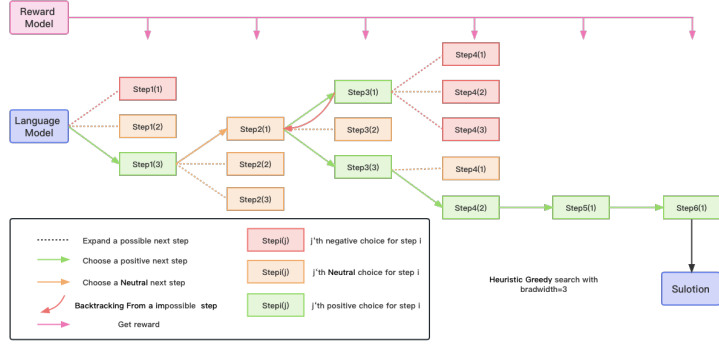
Reward Model

Language Model

Step1(1)

Step1(2)

Step1(3)

Step2(1)

Step2(2)

Step2(3)

Step3(1)

Step3(2)

Step3(3)

Step4(1)

Step4(2)

Step4(3)

Step4(1)

Step4(2)

Step5(1)

Step6(1)

Sulotion

Expand a possible next step

Choose a positive next step

Choose a Neutral next step

Backtracking From a impossible step

Get reward

Stepi(j) j'th negative choice for step i

Stepi(j) j'th Neutral choice for step i

Stepi(j) j'th positive choice for step i

Heuristic Greedy search with bradwidth=3